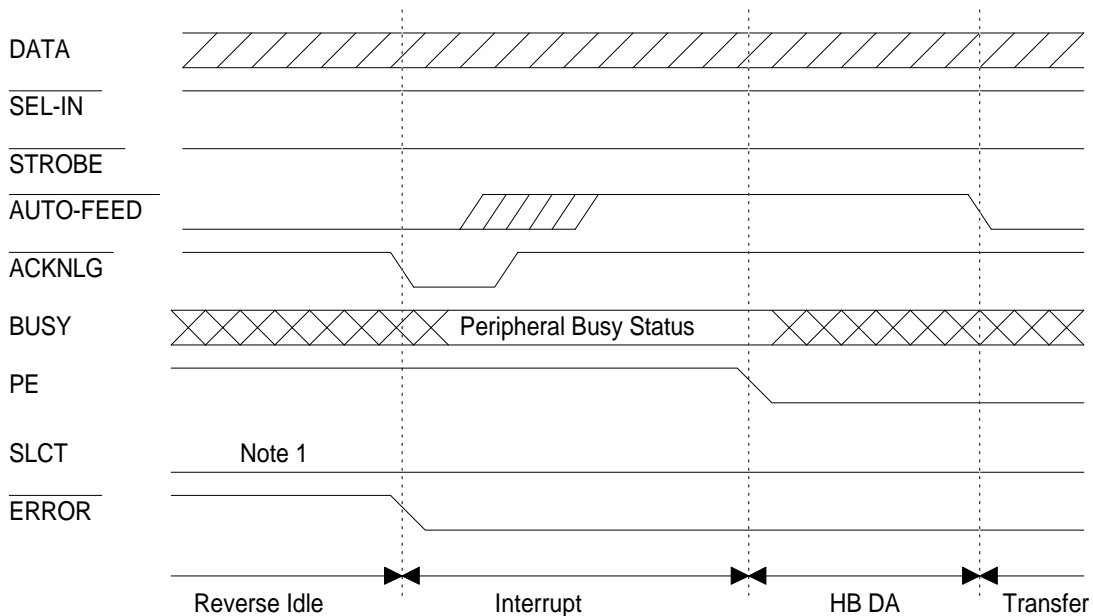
DATA
$\overline{\text{SEL-IN}}$
$\overline{\text{STROBE}}$
$\overline{\text{AUTO-FEED}}$
$\overline{\text{ACKNLG}}$
BUSY
Peripheral Busy Status
PE
SLCT
Note 1
$\overline{\text{ERROR}}$
Reverse Idle
Interrupt
HB DA
Transfer